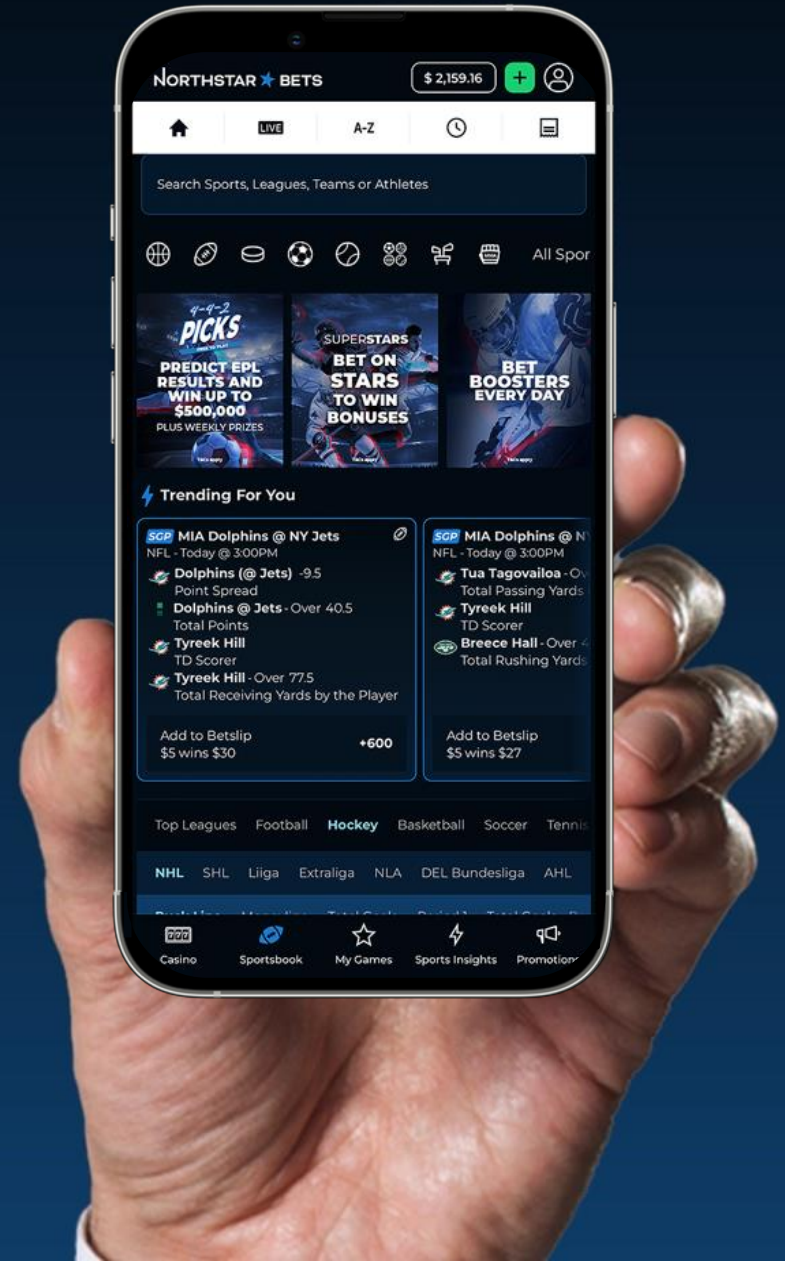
NORTHSTAR BETS $ 2,159.16 +

LIVE A-Z

Search Sports, Leagues, Teams or Athletes

All Spor

4-4-2 PICKS FREE TO PLAY PREDICT EPL RESULTS AND WIN UP TO $500,000 PLUS WEEKLY PRIZES T&Cs apply

SUPERSTARS BET ON STARS TO WIN BONUSES T&Cs apply

BET BOOSTERS EVERY DAY T&Cs apply

Trending For You

SGP MIA Dolphins @ NY Jets
NFL - Today @ 3:00PM
Dolphins (@ Jets) -9.5
Point Spread
Dolphins @ Jets - Over 40.5
Total Points
Tyreek Hill
TD Scorer
Tyreek Hill - Over 77.5
Total Receiving Yards by the Player
Add to Betslip
$5 wins $30 +600

SGP MIA Dolphins @ N
NFL - Today @ 3:00PM
Tua Tagovailoa - Ov
Total Passing Yards
Tyreek Hill
TD Scorer
Breece Hall - Over 4
Total Rushing Yards
Add to Betslip
$5 wins $27

Top Leagues Football Hockey Basketball Soccer Tennis

NHL SHL Liiga Extraliga NLA DEL Bundesliga AHL

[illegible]

Casino Sportsbook My Games Sports Insights Promotion